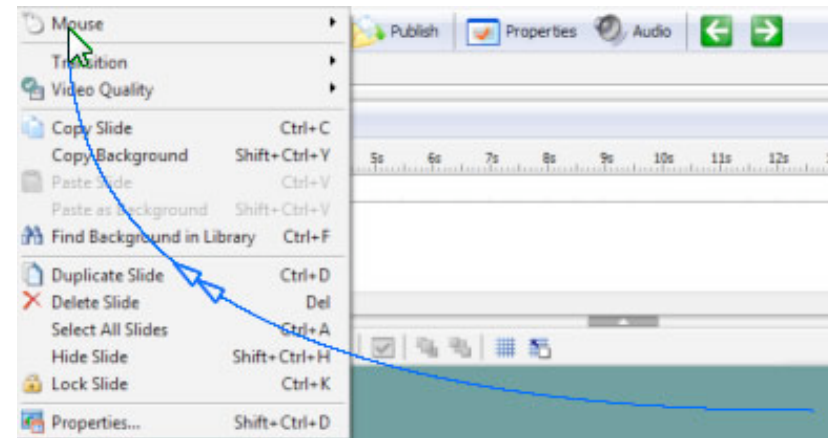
Mouse
Transition
Video Quality
Copy Slide Ctrl+C
Copy Background Shift+Ctrl+Y
Paste Slide Ctrl+V
Paste as Background Shift+Ctrl+V
Find Background in Library Ctrl+F
Duplicate Slide Ctrl+D
Delete Slide Del
Select All Slides Ctrl+A
Hide Slide Shift+Ctrl+H
Lock Slide Ctrl+K
Properties... Shift+Ctrl+D

Publish
Properties
Audio

5s 6s 7s 8s 9s 10s 11s 12s